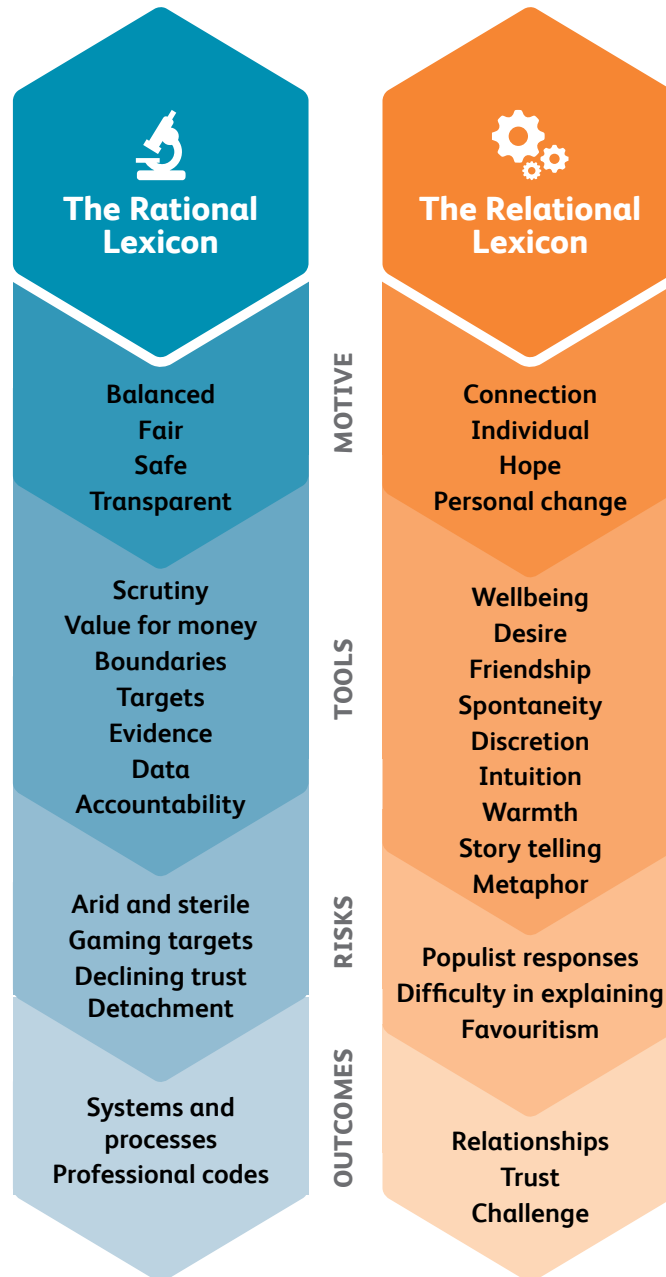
The Rational Lexicon

The Relational Lexicon

MOTIVE

Balanced
Fair
Safe
Transparent

Connection
Individual
Hope
Personal change

TOOLS

Scrutiny
Value for money
Boundaries
Targets
Evidence
Data
Accountability

Wellbeing
Desire
Friendship
Spontaneity
Discretion
Intuition
Warmth
Story telling
Metaphor

RISKS

Arid and sterile
Gaming targets
Declining trust
Detachment

Populist responses
Difficulty in explaining
Favouritism

OUTCOMES

Systems and processes
Professional codes

Relationships
Trust
Challenge